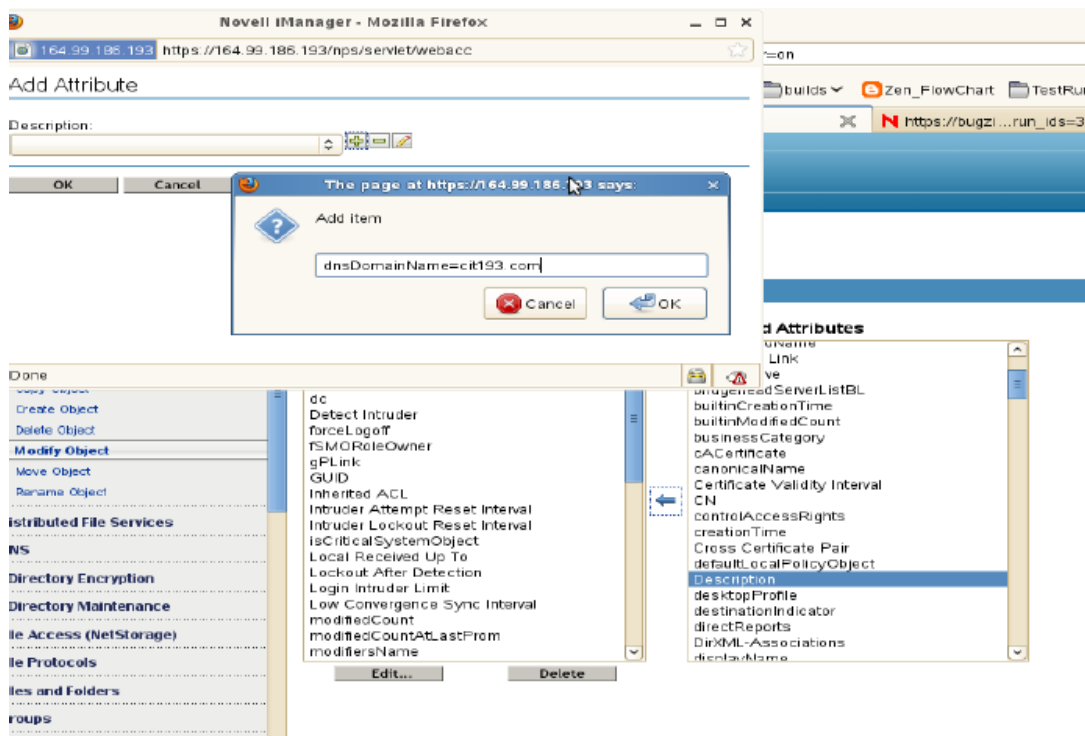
Novell iManager - Mozilla Firefox

164.99.186.193 https://164.99.186.193/nps/servlet/webacc

=on

builds Zen_FlowChart TestRu

https://bugzi...run_ids=3

Add Attribute

Description:

OK Cancel

The page at https://164.99.186.193 says:

Add item

dnsDomainName=cit193.com

Cancel OK

d Attributes

Done

Create Object
Delete Object
Modify Object
Move Object
Rename Object
istributed File Services
NS
Directory Encryption
Directory Maintenance
le Access (NetStorage)
le Protocols
les and Folders
roups

dc
Detect Intruder
forceLogoff
fSMORoleOwner
gPLink
GUID
Inherited ACL
Intruder Attempt Reset Interval
Intruder Lockout Reset Interval
isCriticalSystemObject
Local Received Up To
Lockout After Detection
Login Intruder Limit
Low Convergence Sync Interval
modifiedCount
modifiedCountAtLastProm
modifiersName

Edit... Delete

Link
ve
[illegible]ServerListBL
builtinCreationTime
builtinModifiedCount
businessCategory
cACertificate
canonicalName
Certificate Validity Interval
CN
controlAccessRights
creationTime
Cross Certificate Pair
defaultLocalPolicyObject
Description
desktopProfile
destinationIndicator
directReports
DirXML-Associations
displayName